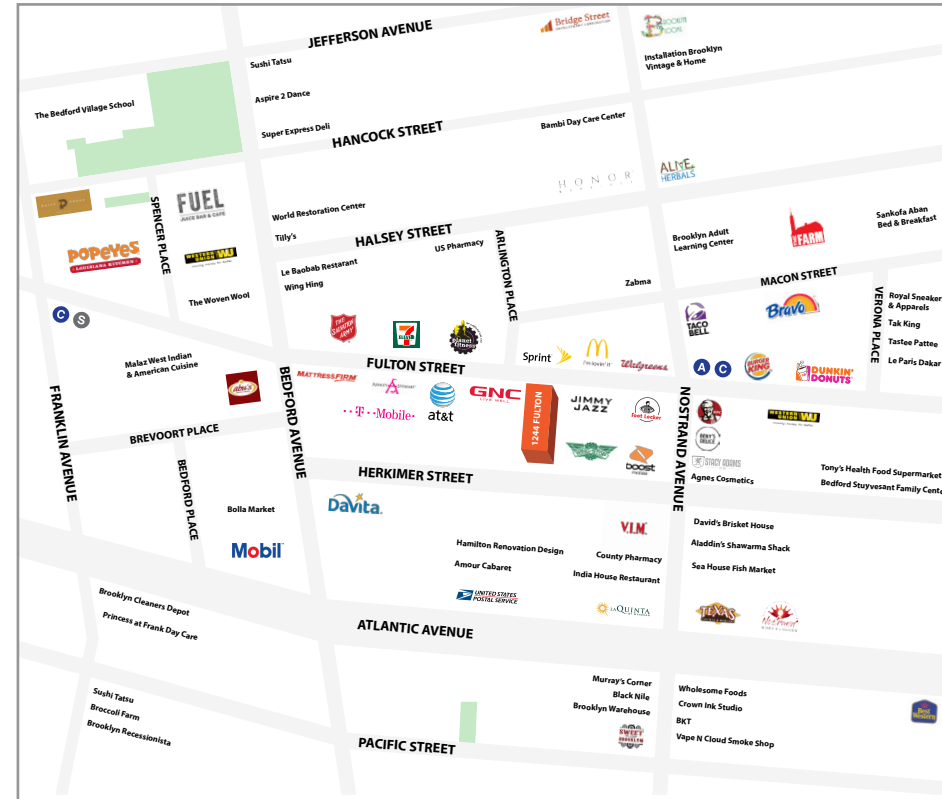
JEFFERSON AVENUE
Bridge Street
Installation Brooklyn Vintage & Home
Sushi Tatsu
Aspire 2 Dance
Super Express Deli
The Bedford Village School
HANCOCK STREET
Bambi Day Care Center
HONOR
ALIVE HERBALS
FUEL JUICE BAR & CAFE
SPENCER PLACE
POPEYES LOUISIANA KITCHEN
WESTERN UNION WU
The Woven Wool
World Restoration Center
Tilly's
HALSEY STREET
US Pharmacy
ARLINGTON PLACE
Le Baobab Restarant
Wing Hing
Zabma
Brooklyn Adult Learning Center
FARM
Sankofa Aban Bed & Breakfast
MACON STREET
VERONA PLACE
Royal Sneakers & Apparels
Tak King
Tastee Pattee
Le Paris Dakar
TACO BELL
Bravo
C
S
A
C
BURGER KING
DUNKIN' DONUTS
Malaz West Indian & American Cuisine
The Salvation Army
7 ELEVEN
planet fitness
FULTON STREET
Sprint
McDonald's i'm lovin' it
Walgreens
MATTRESS FIRM
T-Mobile
at&t
GNC
1244 FULTON
JIMMY JAZZ
Foot Locker
KFC
WESTERN UNION WU
STACY ADAMS
Agnes Cosmetics
boost mobile
FRANKLIN AVENUE
BREVOORT PLACE
BEDFORD AVENUE
NOSTRAND AVENUE
HERKIMER STREET
Tony's Health Food Supermarket
Bedford Stuyvesant Family Cent
BEDFORD PLACE
Bolla Market
DaVita
Mobil
V.I.M.
David's Brisket House
Aladdin's Shawarma Shack
Sea House Fish Market
Hamilton Renovation Design
Amour Cabaret
County Pharmacy
India House Restaurant
UNITED STATES POSTAL SERVICE
LaQuinta
TEXAS
Brooklyn Cleaners Depot
Princess at Frank Day Care
ATLANTIC AVENUE
Murray's Corner
Black Nile
Brooklyn Warehouse
Wholesome Foods
Crown Ink Studio
BKT
Vape N Cloud Smoke Shop
Best Western
Sushi Tatsu
Broccoli Farm
Brooklyn Recessionista
PACIFIC STREET
SWEET BROOKLYN